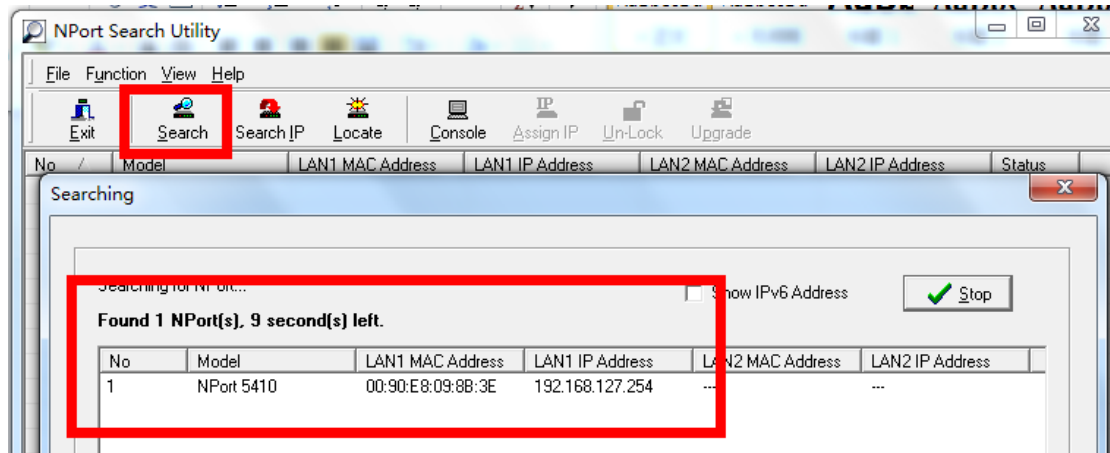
NPort Search Utility

File Function View Help

Exit Search Search IP Locate Console Assign IP Un-Lock Upgrade

| No | Model | LAN1 MAC Address | LAN1 IP Address | LAN2 MAC Address | LAN2 IP Address | Status |
|---|---|---|---|---|---|---|

Searching

Searching for NPort...

Show IPv6 Address

Stop

Found 1 NPort(s), 9 second(s) left.

| No | Model | LAN1 MAC Address | LAN1 IP Address | LAN2 MAC Address | LAN2 IP Address |
|---|---|---|---|---|---|
| 1 | NPort 5410 | 00:90:E8:09:8B:3E | 192.168.127.254 | --- | --- |